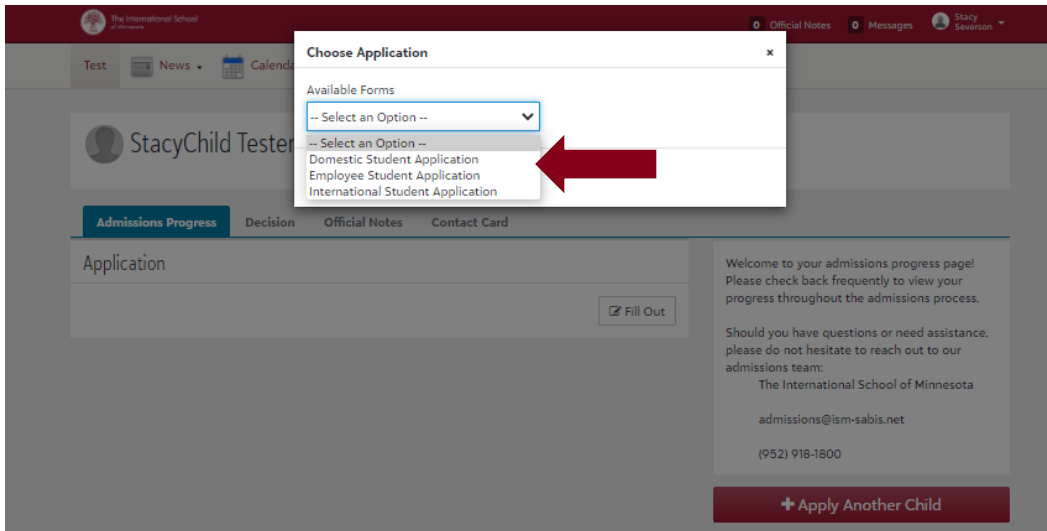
The International School of Minnesota

0 Official Notes 0 Messages Stacy Severson

Test News Calendar

Choose Application ×

Available Forms

-- Select an Option --

-- Select an Option --
Domestic Student Application
Employee Student Application
International Student Application

StacyChild Tester

Admissions Progress Decision Official Notes Contact Card

Application

Fill Out

Welcome to your admissions progress page! Please check back frequently to view your progress throughout the admissions process.

Should you have questions or need assistance, please do not hesitate to reach out to our admissions team:
The International School of Minnesota

admissions@ism-sabis.net

(952) 918-1800

+ Apply Another Child